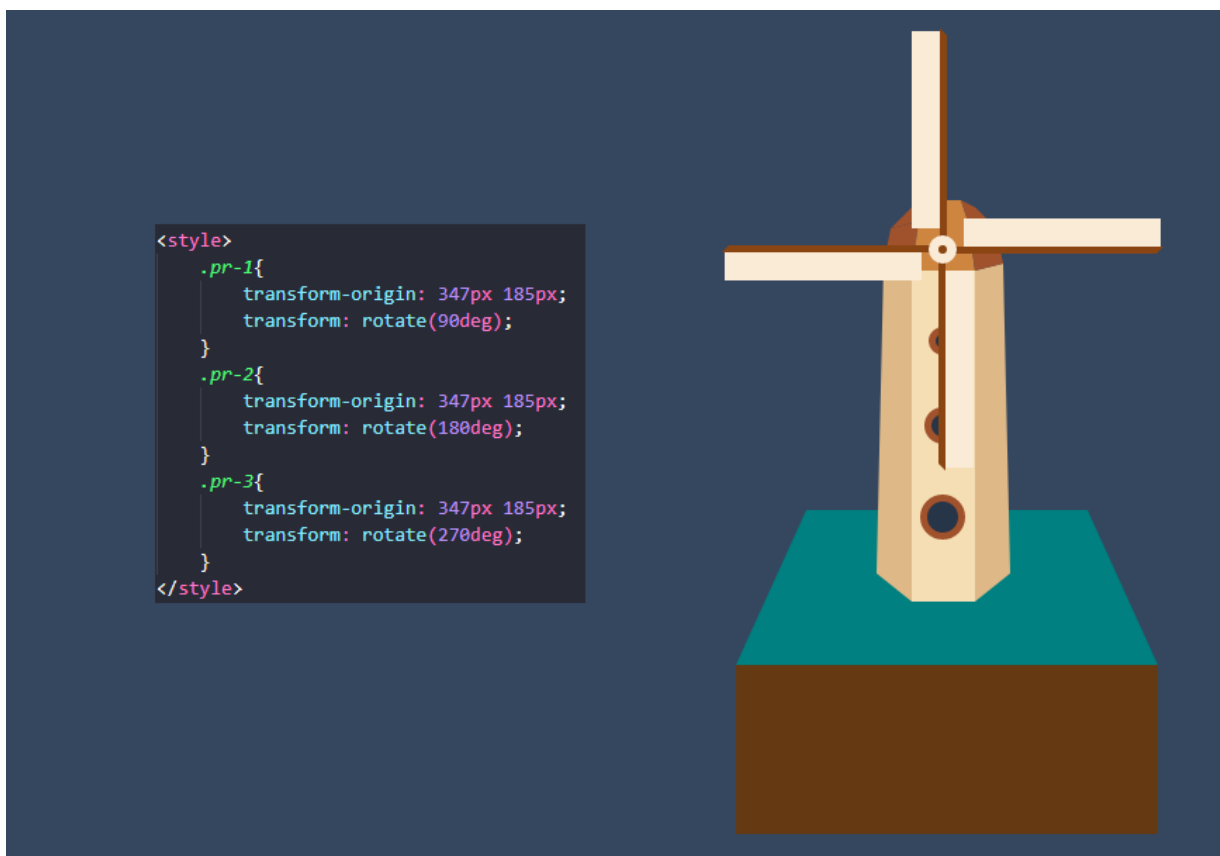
<style>
    .pr-1{
        transform-origin: 347px 185px;
        transform: rotate(90deg);
    }
    .pr-2{
        transform-origin: 347px 185px;
        transform: rotate(180deg);
    }
    .pr-3{
        transform-origin: 347px 185px;
        transform: rotate(270deg);
    }
</style>